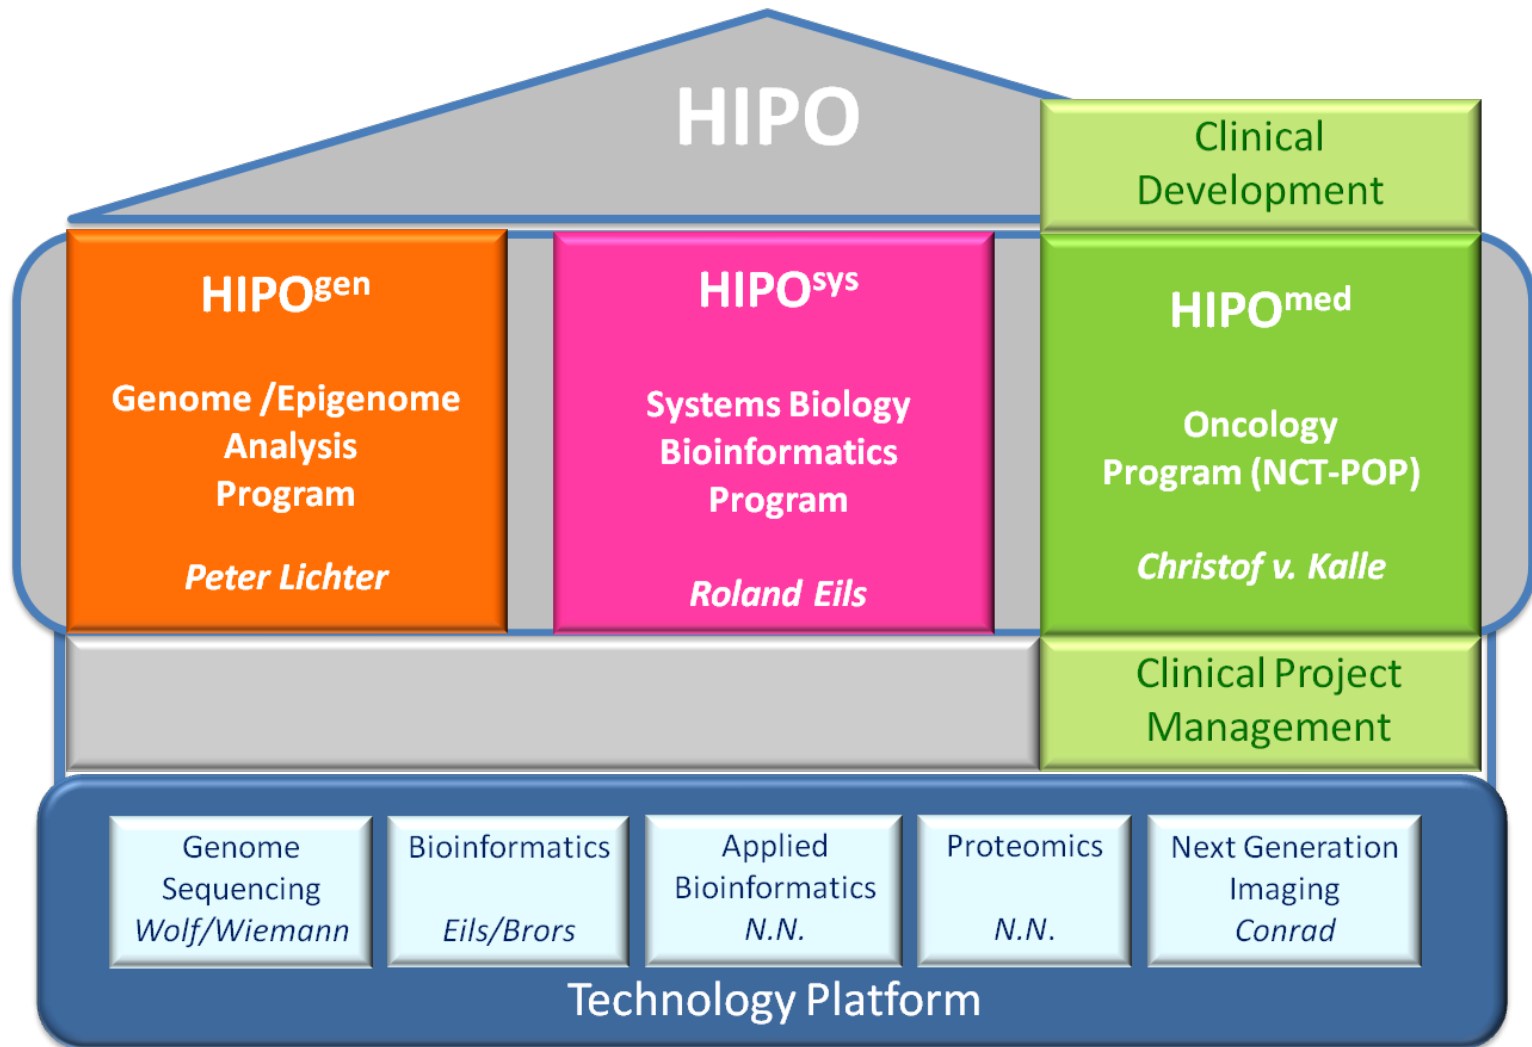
HIPO

Clinical Development

HIPO$^{gen}$

Genome /Epigenome Analysis Program

*Peter Lichter*

HIPO$^{sys}$

Systems Biology Bioinformatics Program

*Roland Eils*

HIPO$^{med}$

Oncology Program (NCT-POP)

*Christof v. Kalle*

Clinical Project Management

Genome Sequencing *Wolf/Wiemann*

Bioinformatics *Eils/Brors*

Applied Bioinformatics *N.N.*

Proteomics *N.N.*

Next Generation Imaging *Conrad*

Technology Platform